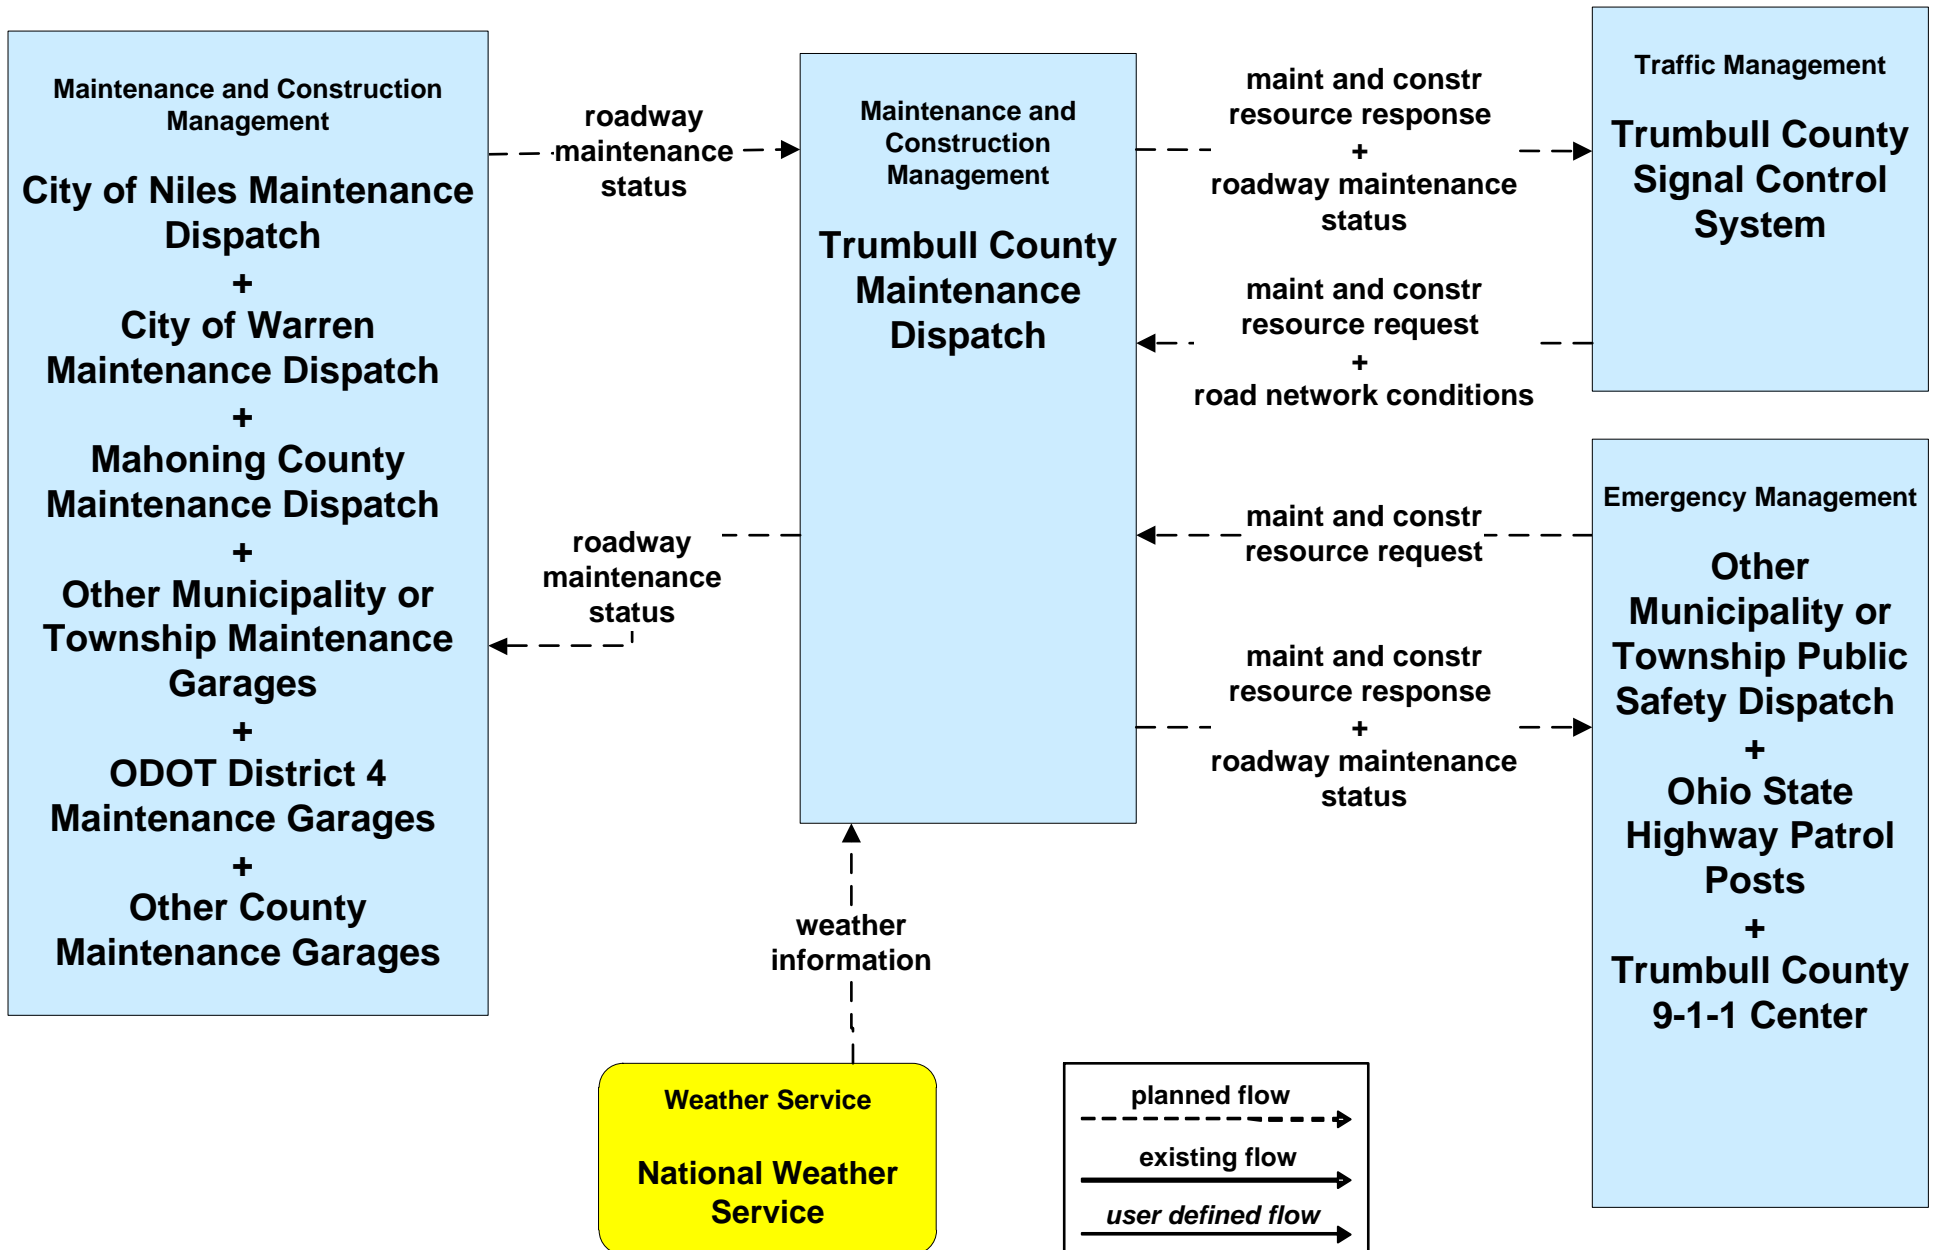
Maintenance and Construction Management

City of Niles Maintenance Dispatch
+
City of Warren Maintenance Dispatch
+
Mahoning County Maintenance Dispatch
+
Other Municipality or Township Maintenance Garages
+
ODOT District 4 Maintenance Garages
+
Other County Maintenance Garages

roadway maintenance status

roadway maintenance status

Maintenance and Construction Management

Trumbull County Maintenance Dispatch

maint and constr resource response
+
roadway maintenance status

maint and constr resource request
+
road network conditions

maint and constr resource request

maint and constr resource response
+
roadway maintenance status

Traffic Management

Trumbull County Signal Control System

Emergency Management

Other Municipality or Township Public Safety Dispatch
+
Ohio State Highway Patrol Posts
+
Trumbull County 9-1-1 Center

weather information

Weather Service

National Weather Service

planned flow

existing flow

user defined flow